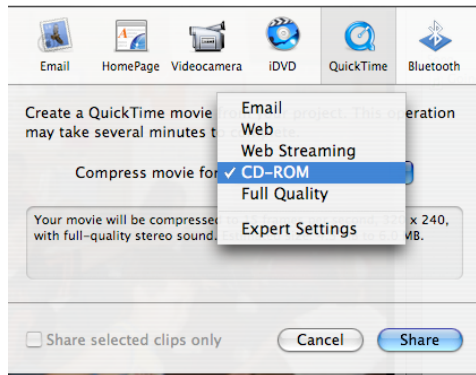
Email HomePage Videocamera iDVD QuickTime Bluetooth

Create a QuickTime movie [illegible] project. This operation may take several minutes t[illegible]

Compress movie fo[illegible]

Email
Web
Web Streaming
✓ CD-ROM
Full Quality
Expert Settings

Your movie will be compresse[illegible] x 240, with full-quality stereo sound. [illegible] MB.

Share selected clips only

Cancel Share